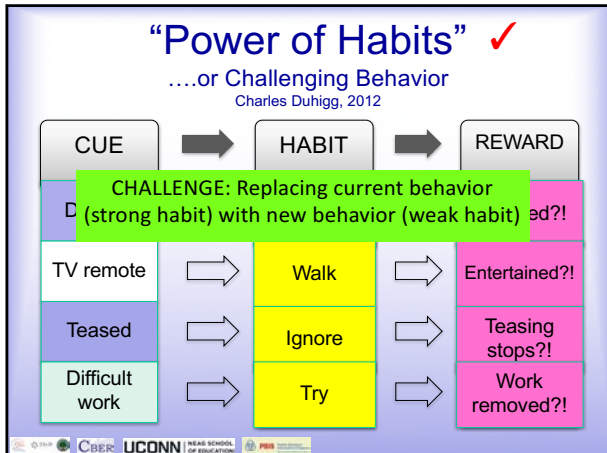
"Power of Habits" ✓

....or Challenging Behavior

Charles Duhigg, 2012

CUE

HABIT

REWARD

CHALLENGE: Replacing current behavior (strong habit) with new behavior (weak habit)

D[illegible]

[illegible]ed?!

TV remote

Walk

Entertained?!

Teased

Ignore

Teasing stops?!

Difficult work

Try

Work removed?!

CBER UCONN NEAG SCHOOL OF EDUCATION PBIS